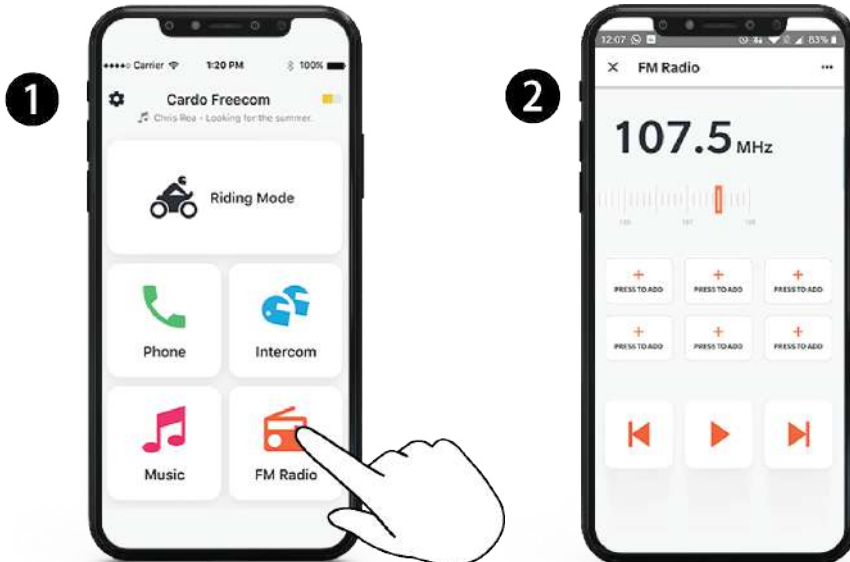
1

Carrier 1:20 PM 100%

Cardo Freecom

Chris Rea - Looking for the summer.

Riding Mode

Phone

Intercom

Music

FM Radio

2

12:07 83%

FM Radio

107.5 MHz

+ PRESS TO ADD

+ PRESS TO ADD

+ PRESS TO ADD

+ PRESS TO ADD

+ PRESS TO ADD

+ PRESS TO ADD